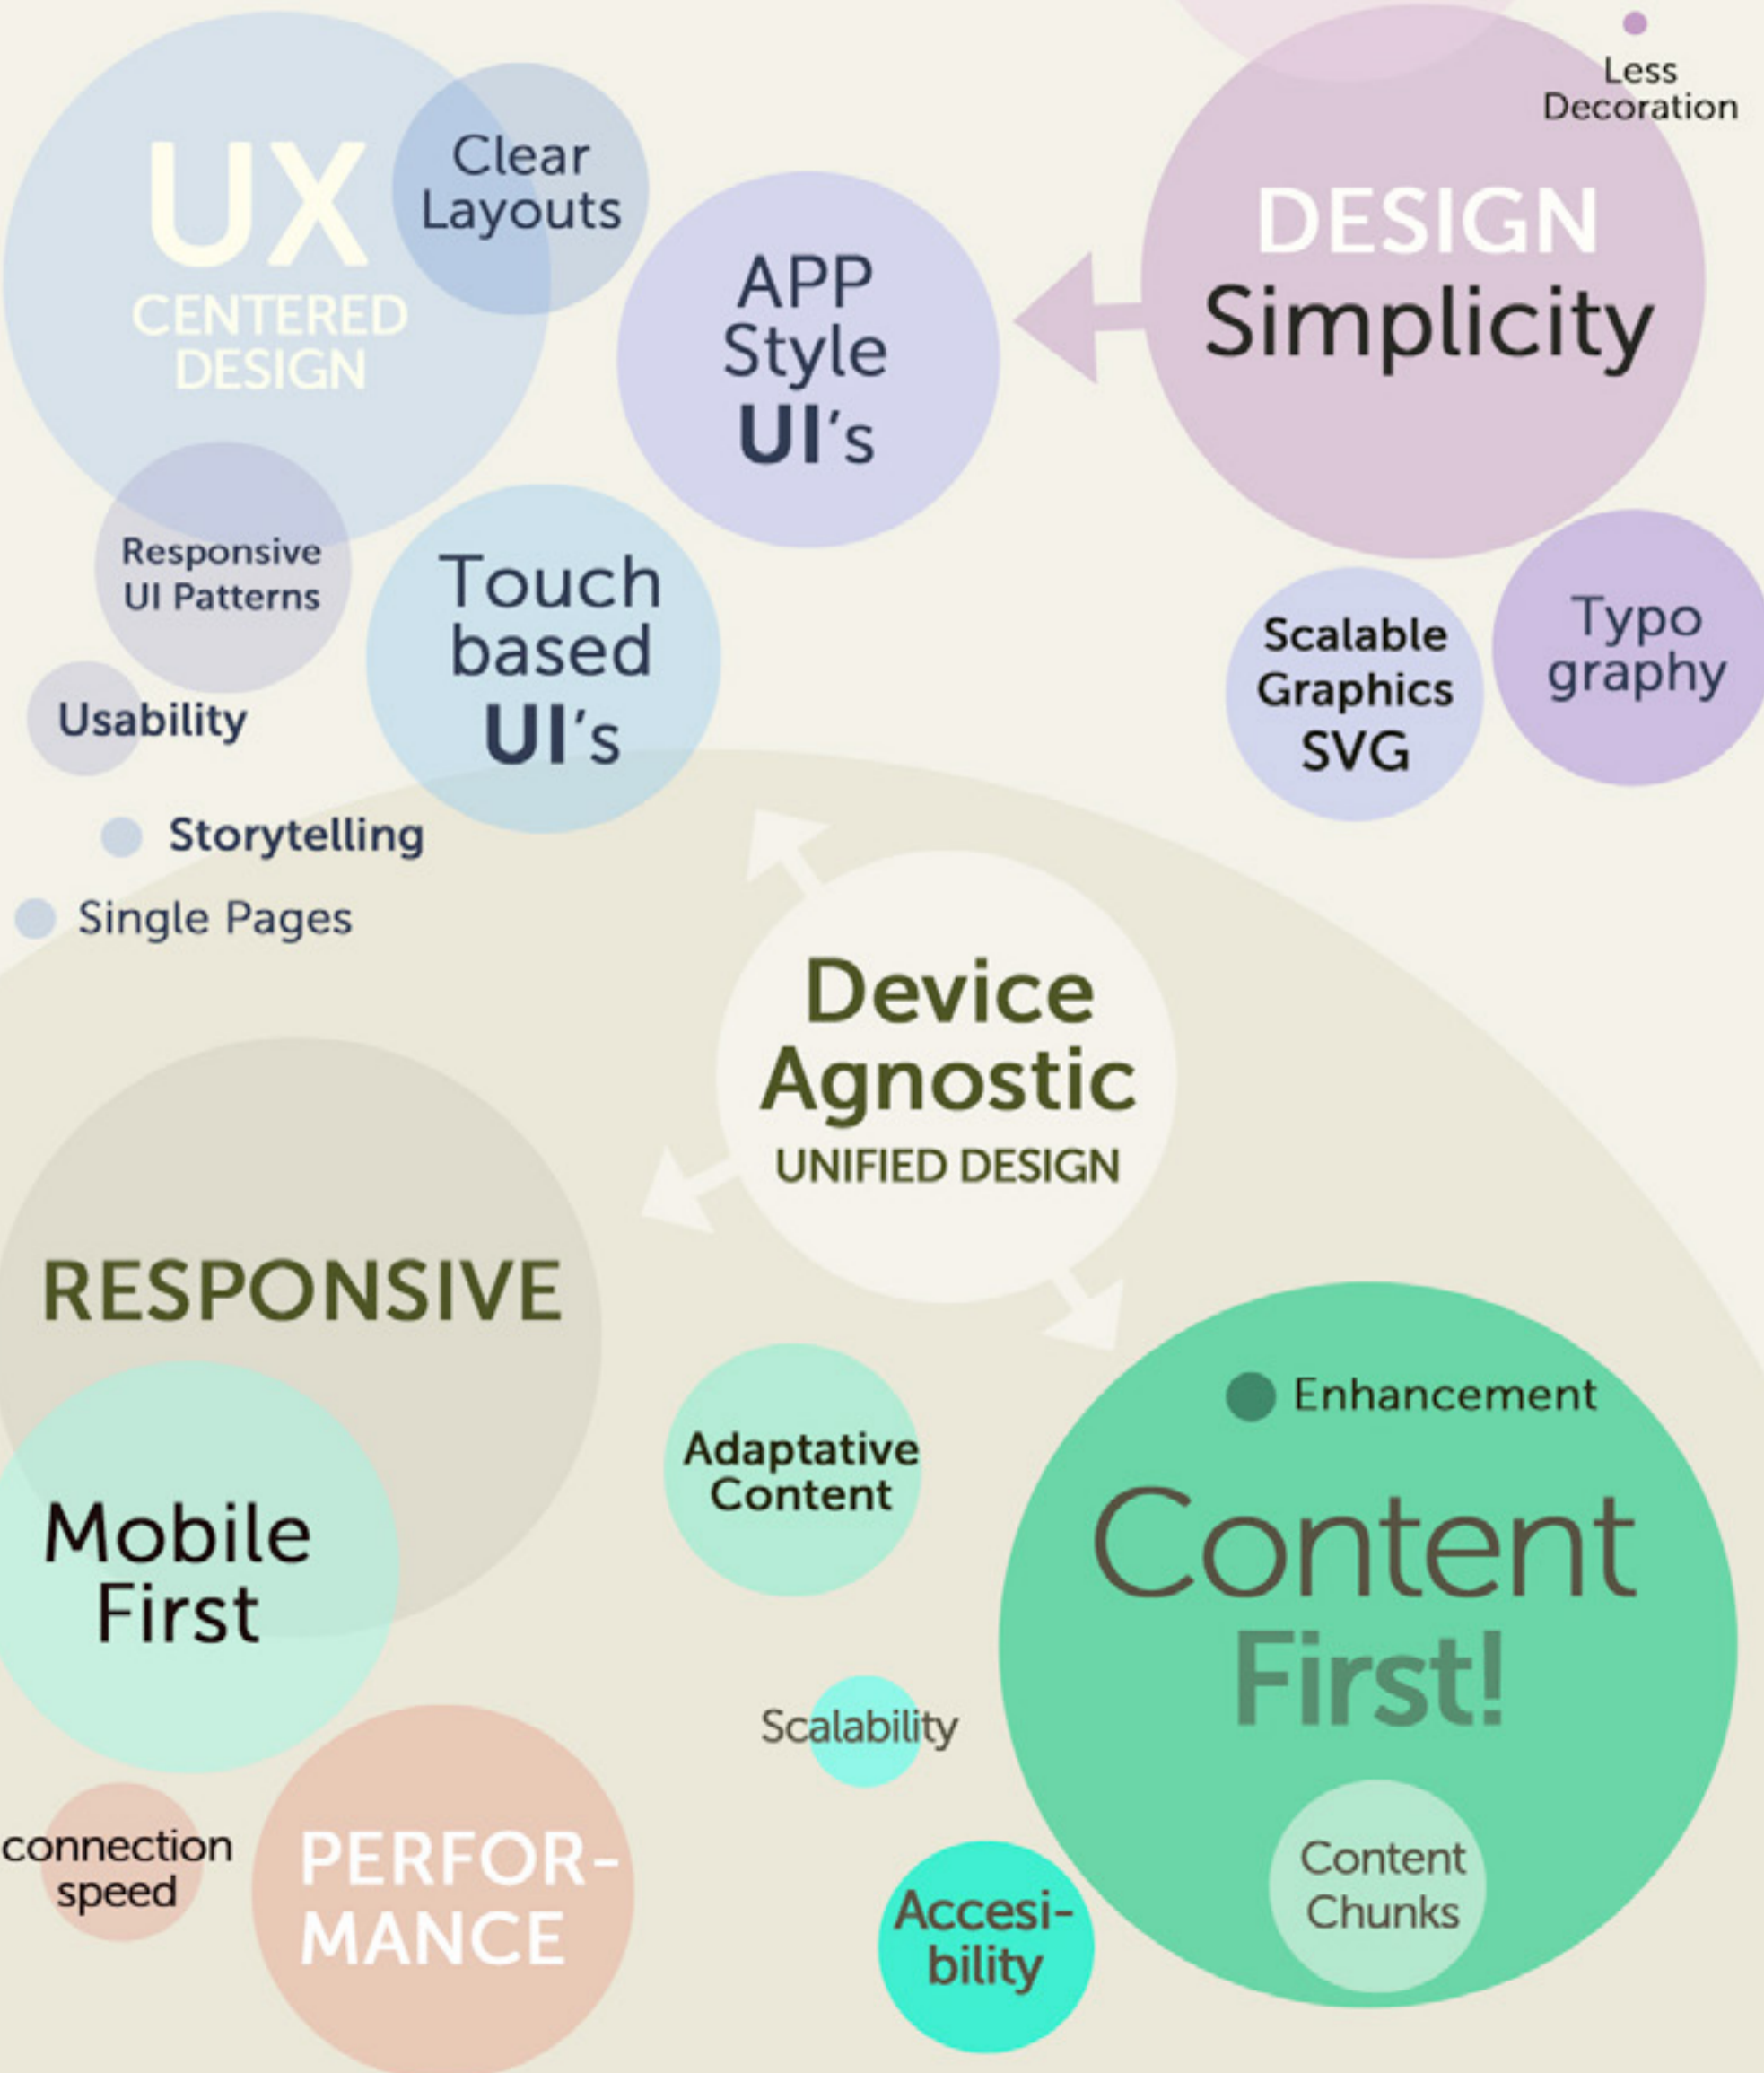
UX
CENTERED DESIGN

Clear Layouts

APP Style UI's

DESIGN Simplicity

Less Decoration

Responsive UI Patterns

Touch based UI's

Usability

Scalable Graphics SVG

Typo graphy

Storytelling

Single Pages

Device Agnostic
UNIFIED DESIGN

RESPONSIVE

Mobile First

Adaptative Content

Enhancement

Content First!

Scalability

connection speed

PERFOR-MANCE

Accesi-bility

Content Chunks